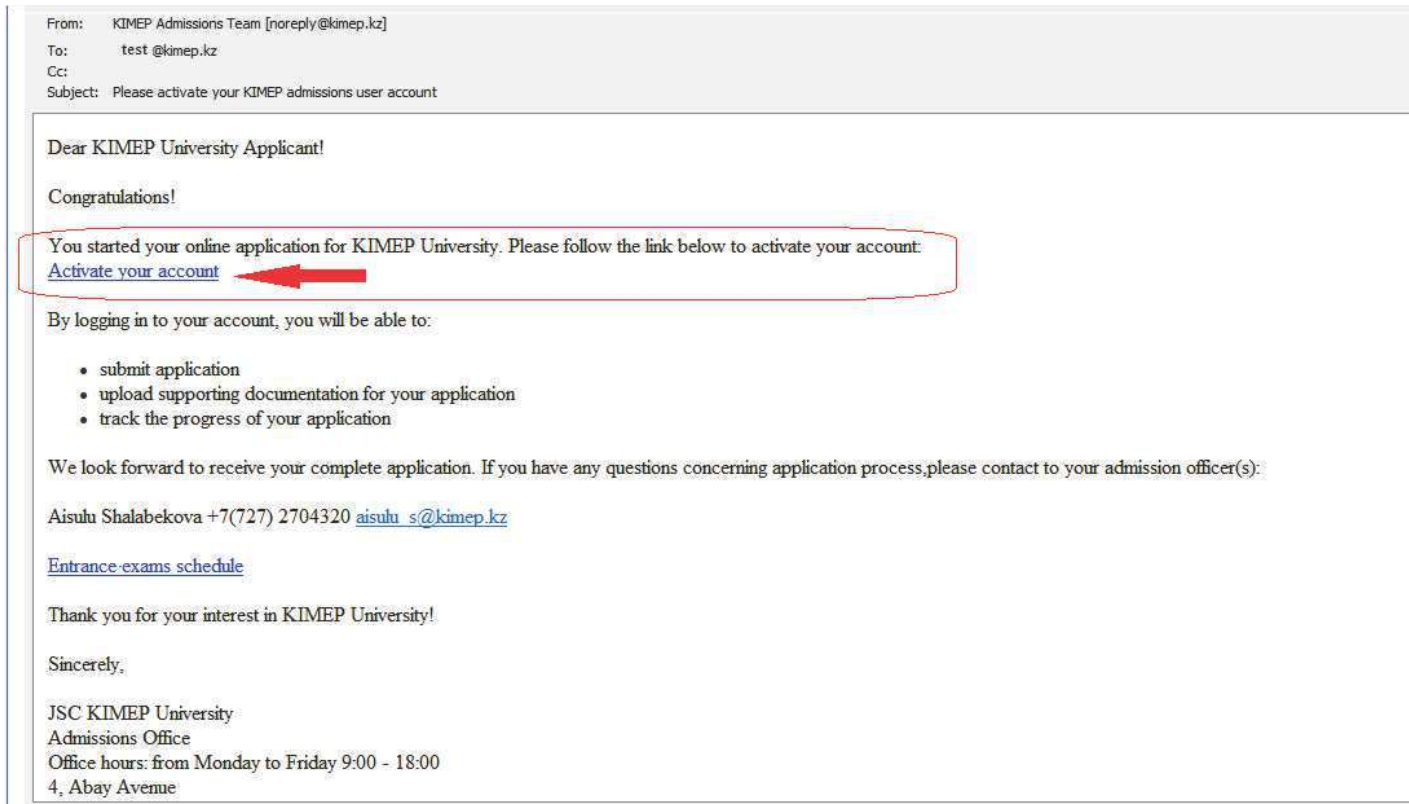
From: KIMEP Admissions Team [noreply@kimep.kz]
To: test @kimep.kz
Cc:
Subject: Please activate your KIMEP admissions user account

Dear KIMEP University Applicant!

Congratulations!

You started your online application for KIMEP University. Please follow the link below to activate your account:
Activate your account

By logging in to your account, you will be able to:

- submit application
- upload supporting documentation for your application
- track the progress of your application

We look forward to receive your complete application. If you have any questions concerning application process,please contact to your admission officer(s):

Aisulu Shalabekova +7(727) 2704320 aisulu_s@kimep.kz

Entrance-exams schedule

Thank you for your interest in KIMEP University!

Sincerely,

JSC KIMEP University
Admissions Office
Office hours: from Monday to Friday 9:00 - 18:00
4, Abay Avenue